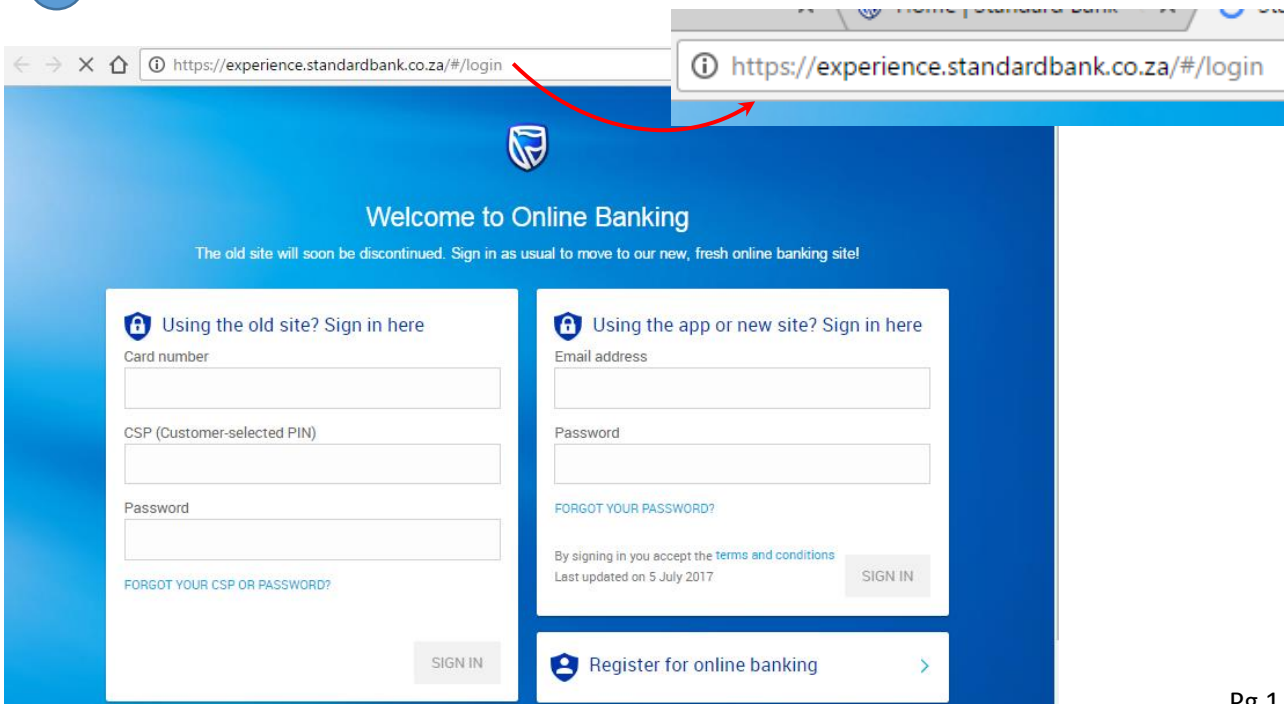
Home | Standard Bank

https://experience.standardbank.co.za/#/login

https://experience.standardbank.co.za/#/login

Welcome to Online Banking

The old site will soon be discontinued. Sign in as usual to move to our new, fresh online banking site!

Using the old site? Sign in here

Card number

CSP (Customer-selected PIN)

Password

FORGOT YOUR CSP OR PASSWORD?

SIGN IN

Using the app or new site? Sign in here

Email address

Password

FORGOT YOUR PASSWORD?

By signing in you accept the terms and conditions
Last updated on 5 July 2017

SIGN IN

Register for online banking

Pg 1